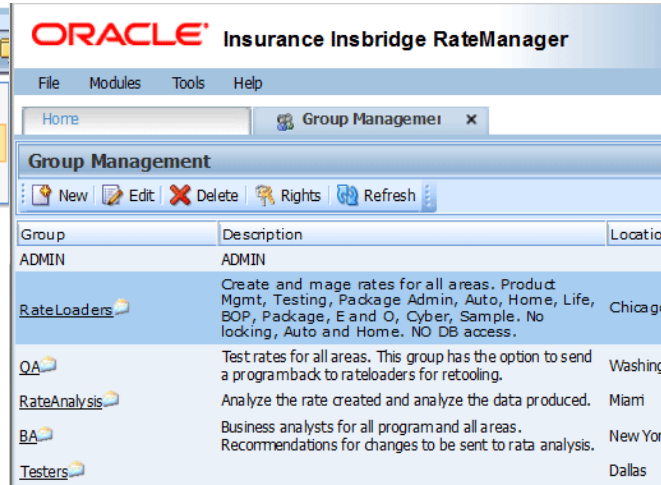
ORACLE® Insurance Insbridge RateManager

File Modules Tools Help

Home | Group Manageme ×

Group Management

New | Edit | Delete | Rights | Refresh

| Group | Description | Locatio |
|---|---|---|
| ADMIN | ADMIN | |
| RateLoaders | Create and mage rates for all areas. Product Mgmt, Testing, Package Admin, Auto, Home, Life, BOP, Package, E and O, Cyber, Sample. No locking, Auto and Home. NO DB access. | Chicag |
| QA | Test rates for all areas. This group has the option to send a programback to rateloaders for retooling. | Washing |
| RateAnalysis | Analyze the rate created and analyze the data produced. | Miami |
| BA | Business analysts for all programand all areas. Recommendations for changes to be sent to rata analysis. | New Yor |
| Testers | | Dallas |